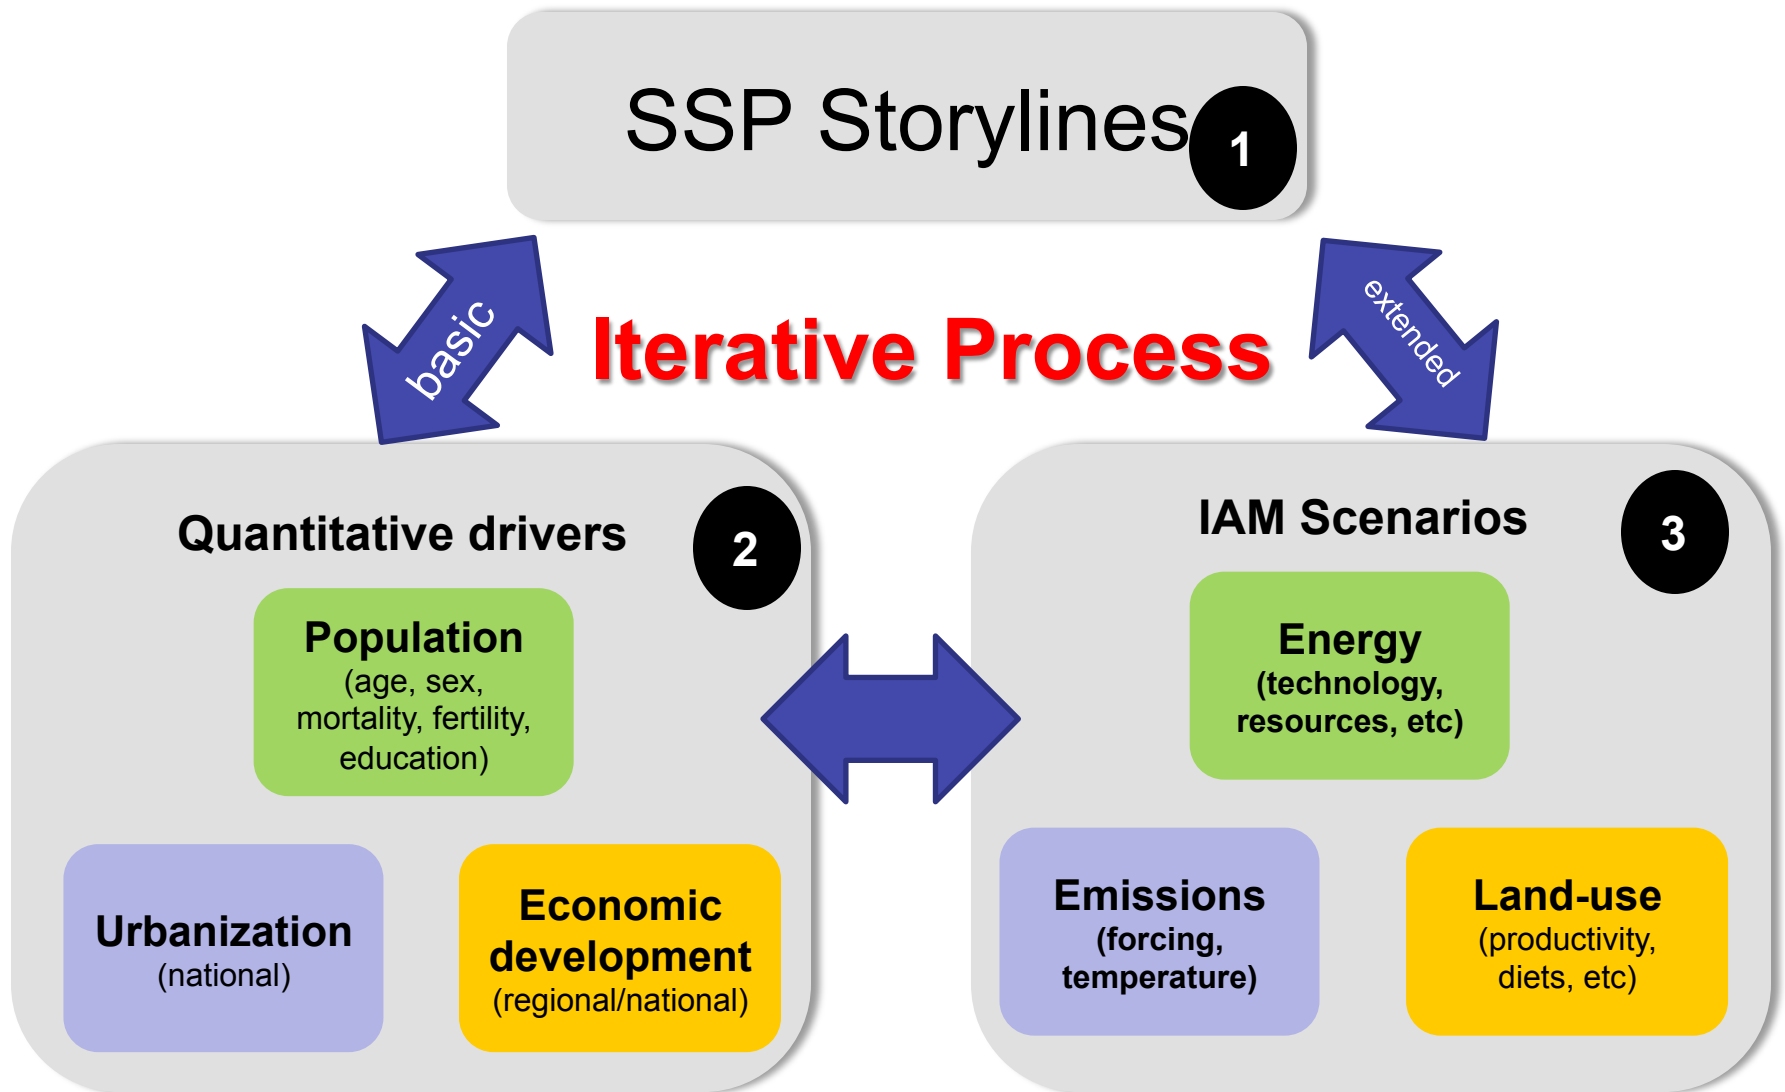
SSP Storylines 1

basic

Iterative Process

extended

Quantitative drivers 2

Population
(age, sex, mortality, fertility, education)

Urbanization
(national)

Economic development
(regional/national)

IAM Scenarios 3

Energy
(technology, resources, etc)

Emissions
(forcing, temperature)

Land-use
(productivity, diets, etc)